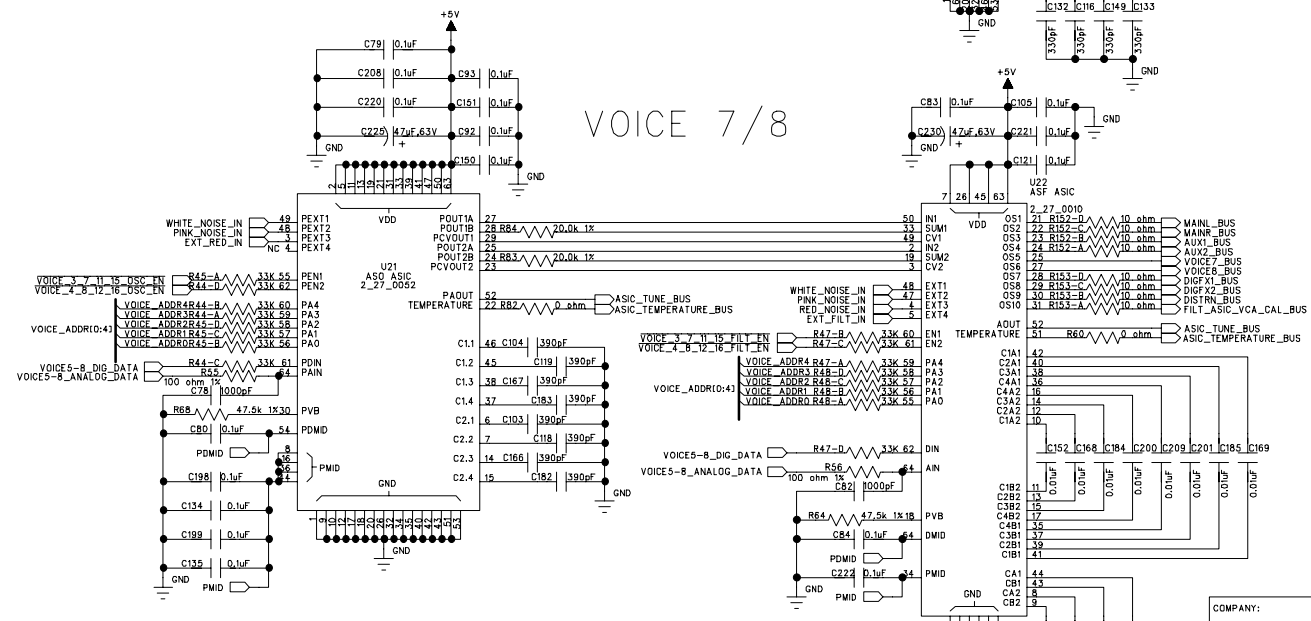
+5V

GND

C132 C116 C149 C133

330pF 330pF 330pF 330pF

GND

VOICE 7/8

C79 0.1uF
C208 0.1uF
C93 0.1uF
C220 0.1uF
C151 0.1uF
C225 47uF,63V
C92 0.1uF
GND
C150 0.1uF
GND

2 5 11 19 21 33 39 47 50 63

VDD

U21
ASO ASIC
2_27_0052

WHITE_NOISE_IN 49 PEXT1
PINK_NOISE_IN 48 PEXT2
3 PEXT3
EXT_RED_IN NC 4 PEXT4

VOICE_3_7_11_15_OSC_EN R45-A 33K 55 PEN1
VOICE_4_8_12_16_OSC_EN R44-D 33K 62 PEN2

VOICE_ADDR4R44-B 33K 60 PA4
VOICE_ADDR3R44-A 33K 59 PA3
VOICE_ADDR[0:4] VOICE_ADDR2R45-D 33K 58 PA2
VOICE_ADDR1R45-C 33K 57 PA1
VOICE_ADDR0R45-B 33K 56 PA0

VOICE5-8_DIG_DATA R44-C 33K 61 PDIN
VOICE5-8_ANALOG_DATA R55 64 PAIN
100 ohm 1%
C78 1000pF
R68 47.5k 1% 30 PVB
C80 0.1uF 54 PDMID
PDMID 8 16 36 64 PMID
C198 0.1uF
C134 0.1uF
C199 0.1uF
C135 0.1uF
GND
PMID

POUT1A 27
POUT1B 28 R84 20.0k 1%
PCVOUT1 29
POUT2A 25
POUT2B 24 R83 20.0k 1%
PCVOUT2 23

PAOUT 52
TEMPERATURE 22 R82 0 ohm
ASIC_TUNE_BUS
ASIC_TEMPERATURE_BUS

C1.1 46 C104 390pF
C1.2 45 C119 390pF
C1.3 38 C167 390pF
C1.4 37 C183 390pF
C2.1 6 C103 390pF
C2.2 7 C118 390pF
C2.3 14 C166 390pF
C2.4 15 C182 390pF
GND

GND
1 9 10 12 18 20 26 32 34 35 40 41 42 43 51 53
GND

C83 0.1uF
+5V
C105 0.1uF
GND
C230 47uF,63V
C221 0.1uF
GND
C121 0.1uF
U22
ASF ASIC
7 26 45 63
VDD
2_27_0010

50 IN1
33 SUM1
49 CV1
2 IN2
19 SUM2
3 CV2

OS1 21 R152-D 10 ohm MAINL_BUS
OS2 22 R152-C 10 ohm MAINR_BUS
OS3 23 R152-B 10 ohm AUX1_BUS
OS4 24 R152-A 10 ohm AUX2_BUS
OS5 25 VOICE7_BUS
OS6 27 VOICE8_BUS
OS7 28 R153-D 10 ohm DIGFX1_BUS
OS8 29 R153-C 10 ohm DIGFX2_BUS
OS9 30 R153-B 10 ohm DISTRN_BUS
OS10 31 R153-A 10 ohm FILT_ASIC_VCA_CAL_BUS

WHITE_NOISE_IN 48 EXT1
PINK_NOISE_IN 47 EXT2
RED_NOISE_IN 4 EXT3
EXT_FILT_IN 5 EXT4

AOUT 52
TEMPERATURE 51 R60 0 ohm
ASIC_TUNE_BUS
ASIC_TEMPERATURE_BUS

VOICE_3_7_11_15_FILT_EN R47-B 33K 60 EN1
VOICE_4_8_12_16_FILT_EN R47-C 33K 61 EN2

VOICE_ADDR4 R47-A 33K 59 PA4
VOICE_ADDR3 R48-D 33K 58 PA3
VOICE_ADDR[0:4] VOICE_ADDR2 R48-C 33K 57 PA2
VOICE_ADDR1 R48-B 33K 56 PA1
VOICE_ADDR0 R48-A 33K 55 PA0

C1A1 42
C2A1 40
C3A1 38
C4A1 36
C4A2 14
C3A2 13
C2A2 12
C1A2 10

VOICE5-8_DIG_DATA R47-D 33K 62 DIN
VOICE5-8_ANALOG_DATA R56 64 AIN
100 ohm 1%
C82 1000pF
R64 47.5k 1% 18 PVB
C84 0.1uF 54 DMID
PDMID
C222 0.1uF 34 PMID
GND
PMID
GND

C152 C168 C184 C200 C209 C201 C185 C169
0.01uF 0.01uF 0.01uF 0.01uF 0.01uF 0.01uF 0.01uF 0.01uF

C1B2 11
C2B2 13
C3B2 15
C4B2 17
C4B1 35
C3B1 37
C2B1 39
C1B1 41

CA1 44
CB1 43
CA2 8
CB2 9

COMPANY: